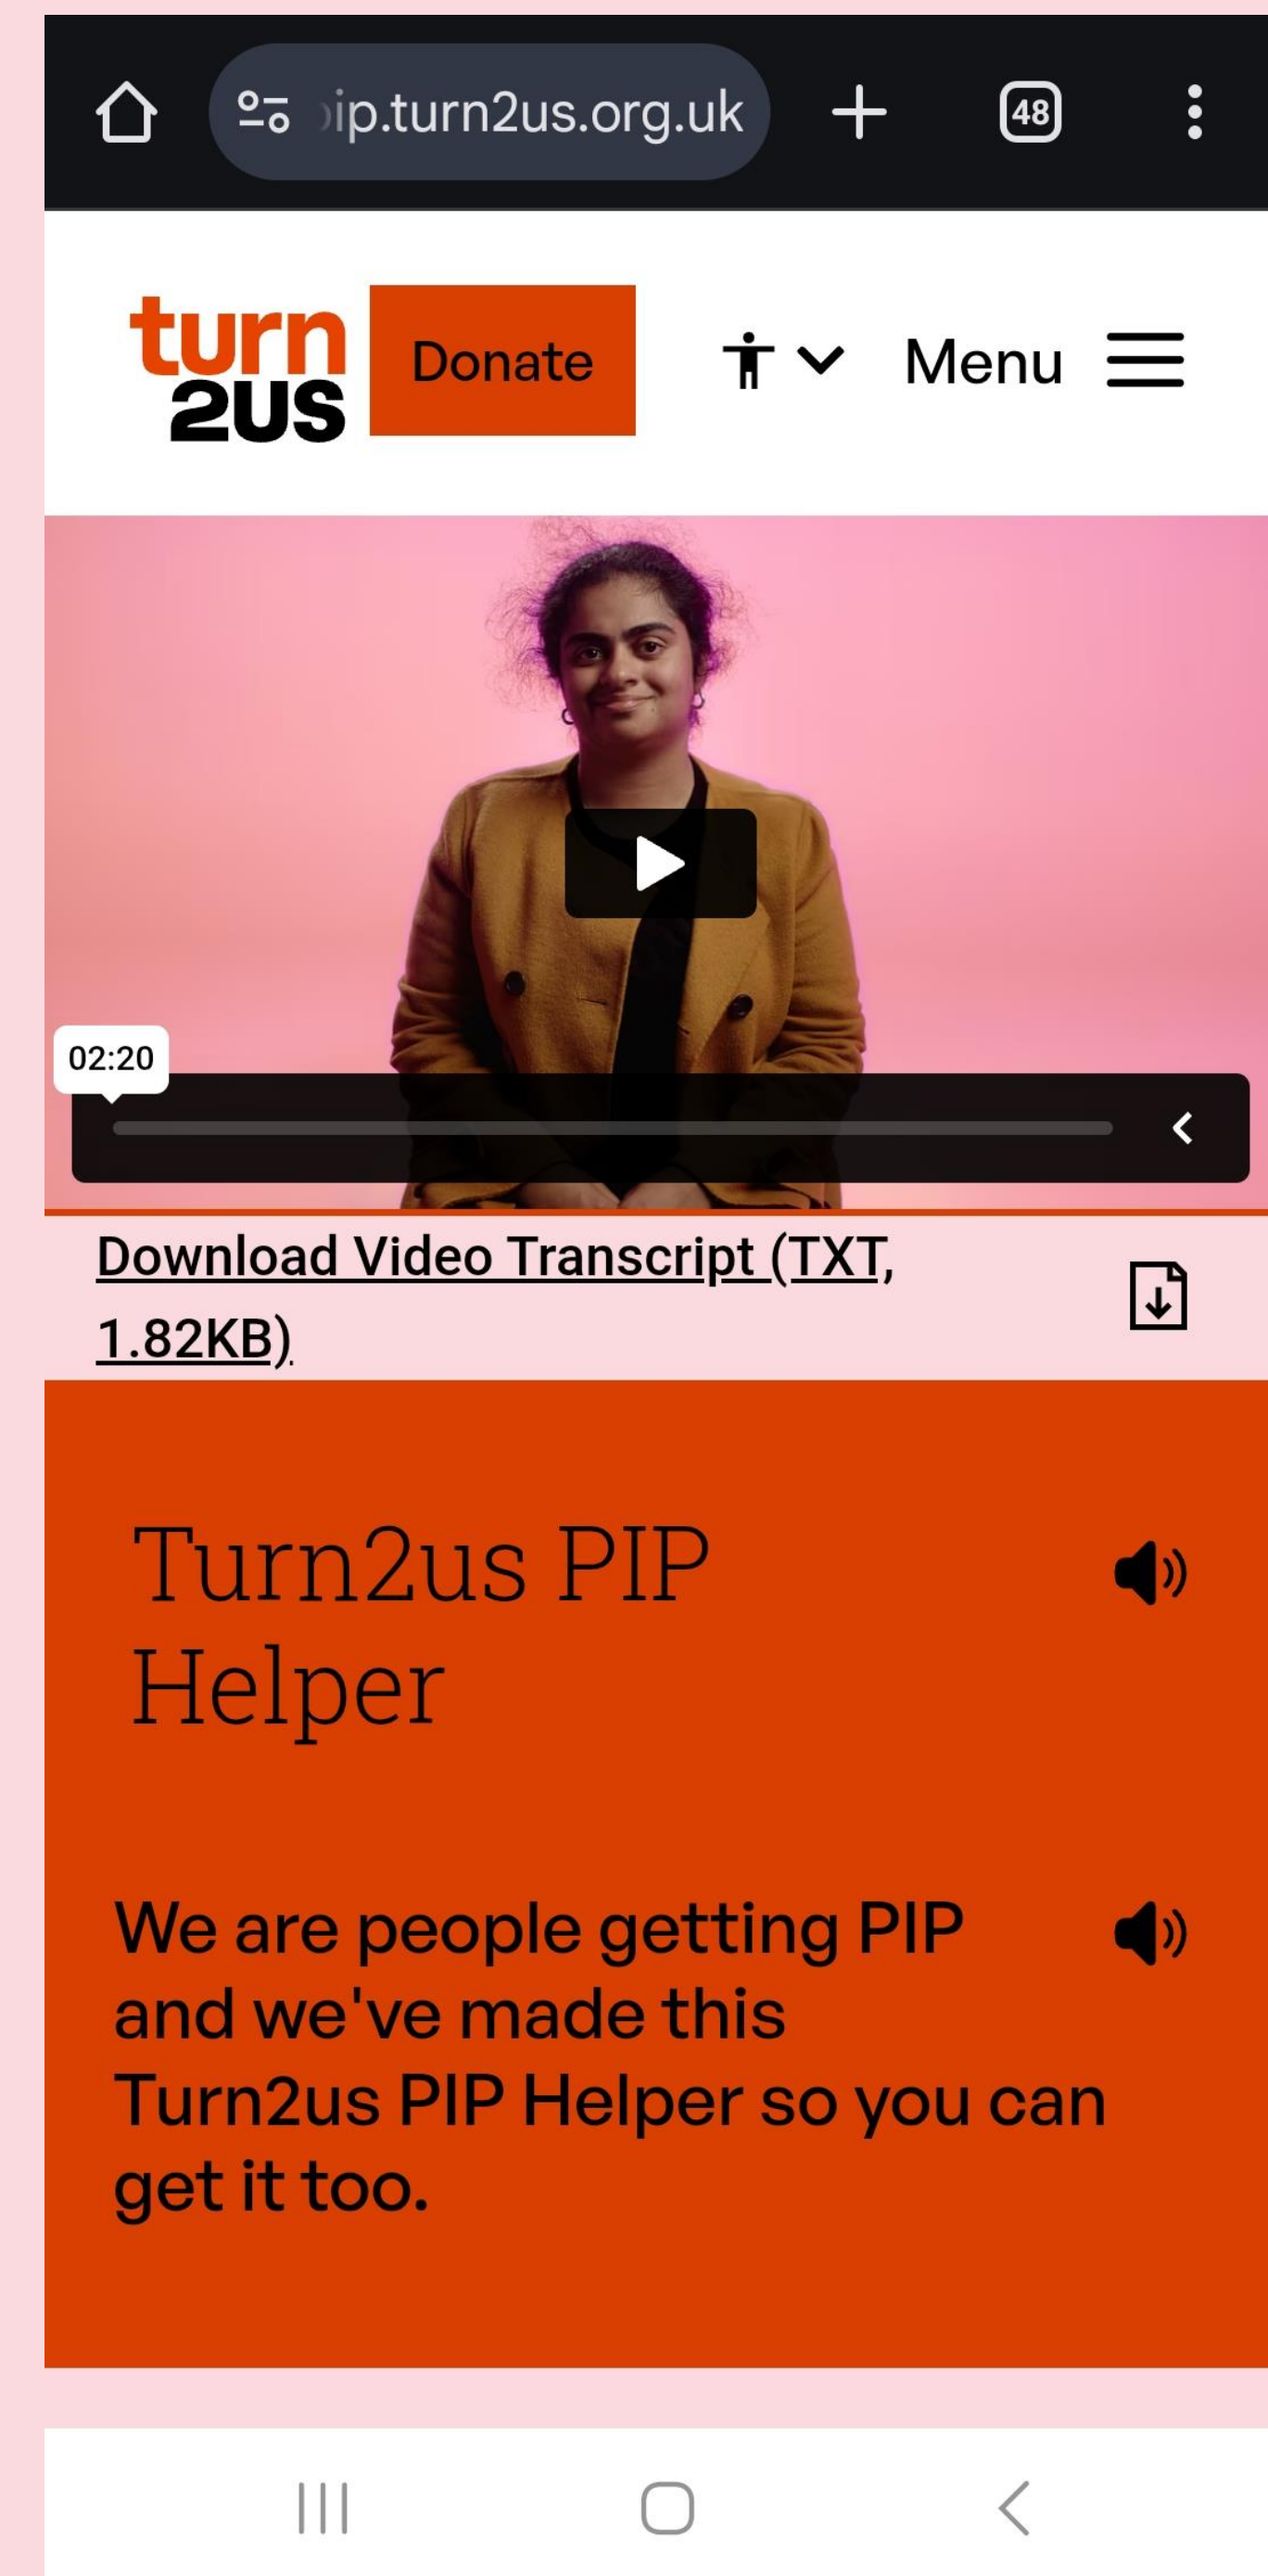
ip.turn2us.org.uk

48

turn 2US

Donate

Menu

02:20

Download Video Transcript (TXT, 1.82KB)

Turn2us PIP Helper

We are people getting PIP and we've made this Turn2us PIP Helper so you can get it too.